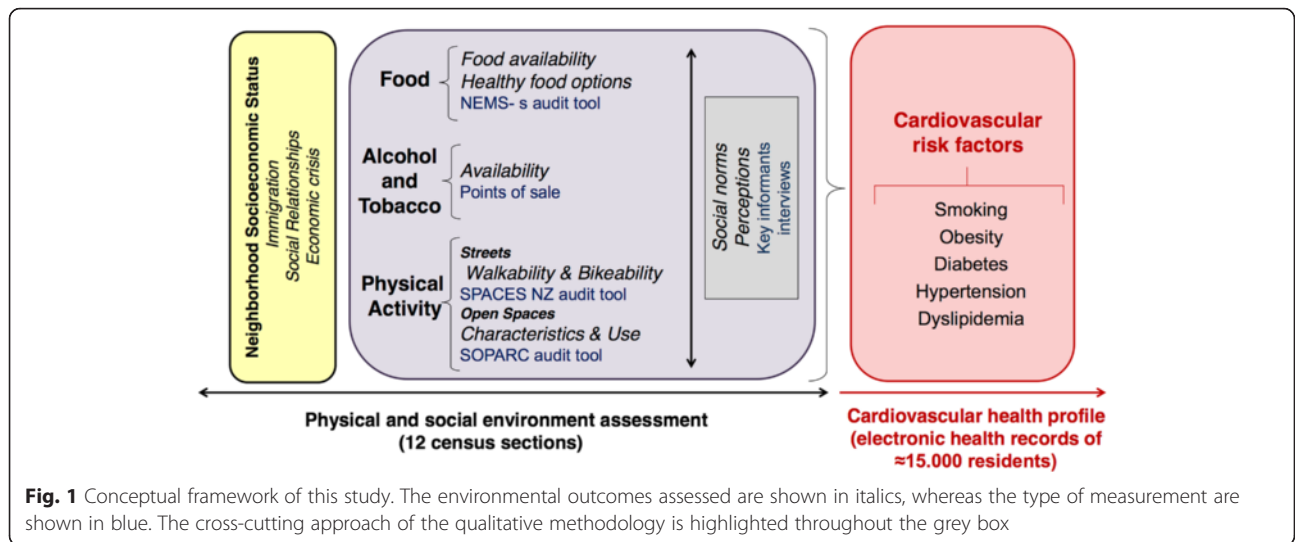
Neighborhood Socioeconomic Status
Immigration
Social Relationships
Economic crisis

Food
Food availability
Healthy food options
NEMS- s audit tool

Alcohol and Tobacco
Availability
Points of sale

Physical Activity
Streets
Walkability & Bikeability
SPACES NZ audit tool
Open Spaces
Characteristics & Use
SOPARC audit tool

Social norms
Perceptions
Key informants interviews

Cardiovascular risk factors
Smoking
Obesity
Diabetes
Hypertension
Dyslipidemia

Physical and social environment assessment (12 census sections)

Cardiovascular health profile (electronic health records of ≈15.000 residents)

Fig. 1 Conceptual framework of this study. The environmental outcomes assessed are shown in italics, whereas the type of measurement are shown in blue. The cross-cutting approach of the qualitative methodology is highlighted throughout the grey box